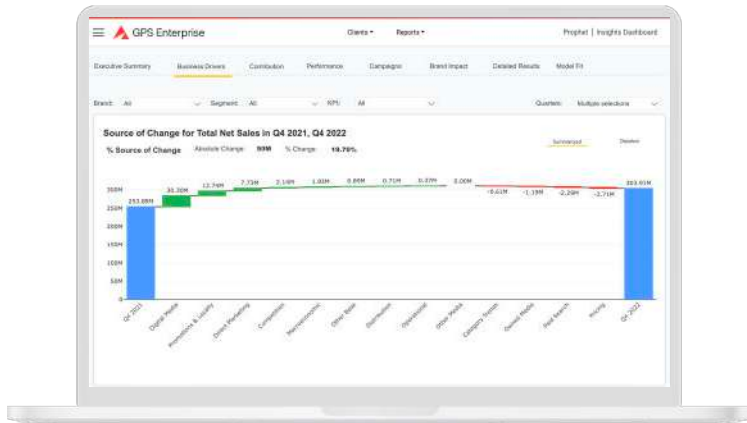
GPS Enterprise

Clients ▾ Reports ▾

Prophet | Insights Dashboard

Executive Summary Business Drivers Contribution Performance Campaigns Brand Impact Detailed Results Model Fit

Brand: All Segment: All KPI: All Quarters: Multiple selections

Source of Change for Total Net Sales in Q4 2021, Q4 2022

% Source of Change Absolute Change 50M % Change 19.79%

Summarized Detailed

300M
250M
200M
150M
100M
50M
0

253.88M 20.30M 12.74M 7.73M 2.14M 1.80M 0.88M 0.71M 0.37M 0.00M -0.61M -1.19M -2.29M -2.71M 303.65M

Q4 2021 Digital Media Promotions & Loyalty Direct Marketing Competition Macroeconomic Other Base Distribution Operational Other Media Category Growth Owned Media Paid Search Pricing Q4 2022